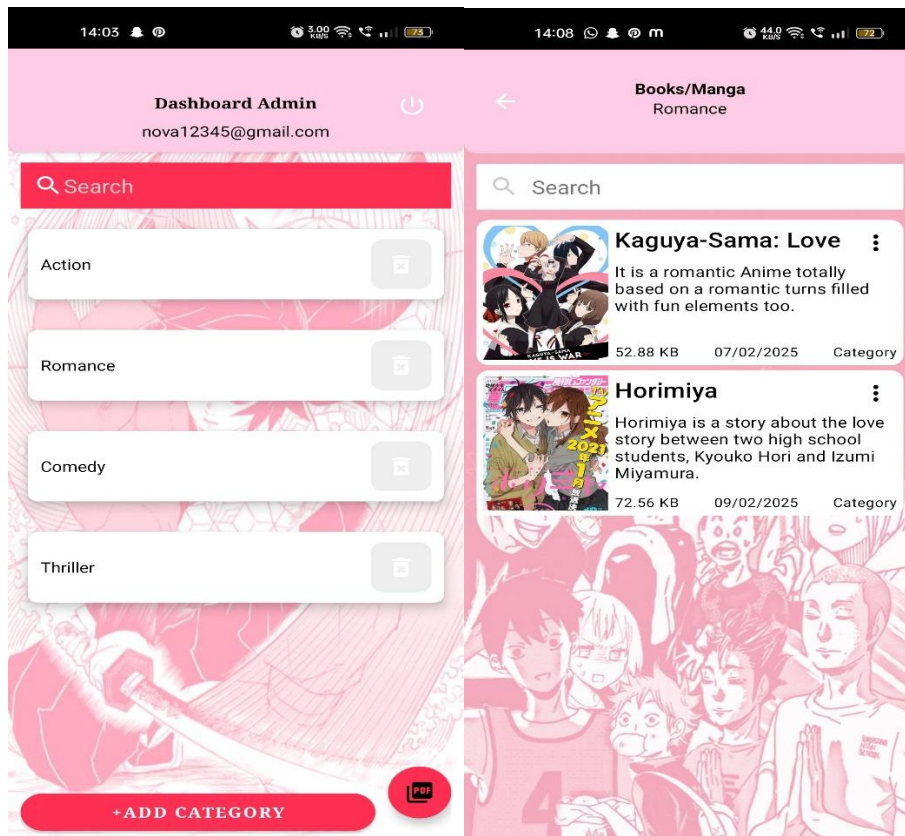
14:03

3.00 KB/S

73

Dashboard Admin
nova12345@gmail.com

Search

Action

Romance

Comedy

Thriller

PDF

+ADD CATEGORY

14:08

44.0 KB/S

72

Books/Manga
Romance

Search

Kaguya-Sama: Love

It is a romantic Anime totally based on a romantic turns filled with fun elements too.

52.88 KB 07/02/2025 Category

Horimiya

Horimiya is a story about the love story between two high school students, Kyouko Hori and Izumi Miyamura.

72.56 KB 09/02/2025 Category